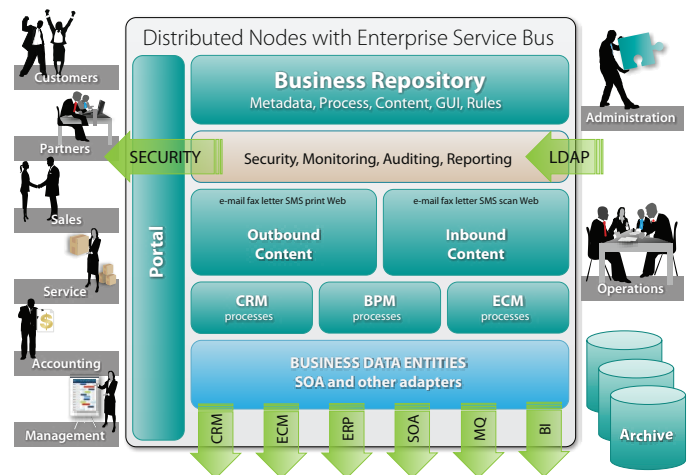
Distributed Nodes with Enterprise Service Bus

Customers

Partners

Sales

Service

Accounting

Management

Portal

Business Repository
Metadata, Process, Content, GUI, Rules

SECURITY

Security, Monitoring, Auditing, Reporting

LDAP

e-mail fax letter SMS print Web
Outbound Content

e-mail fax letter SMS scan Web
Inbound Content

CRM
processes

BPM
processes

ECM
processes

BUSINESS DATA ENTITIES
SOA and other adapters

CRM

ECM

ERP

SOA

MQ

BI

Administration

Operations

Archive